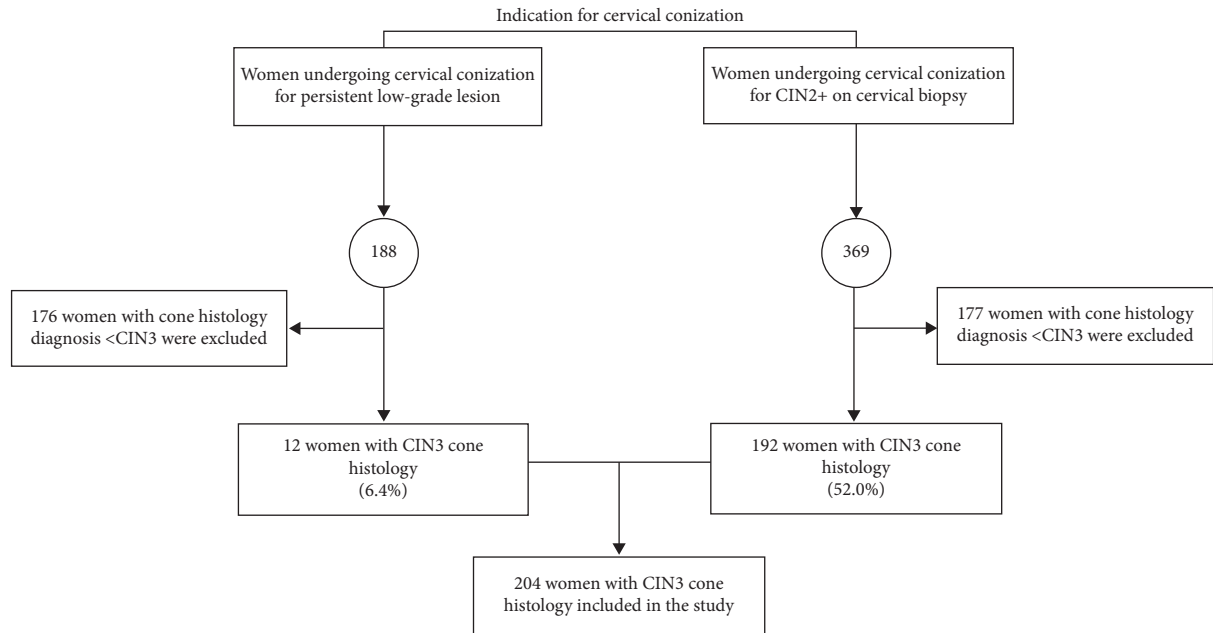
Indication for cervical conization

Women undergoing cervical conization for persistent low-grade lesion

Women undergoing cervical conization for CIN2+ on cervical biopsy

188

369

176 women with cone histology diagnosis <CIN3 were excluded

177 women with cone histology diagnosis <CIN3 were excluded

12 women with CIN3 cone histology (6.4%)

192 women with CIN3 cone histology (52.0%)

204 women with CIN3 cone histology included in the study